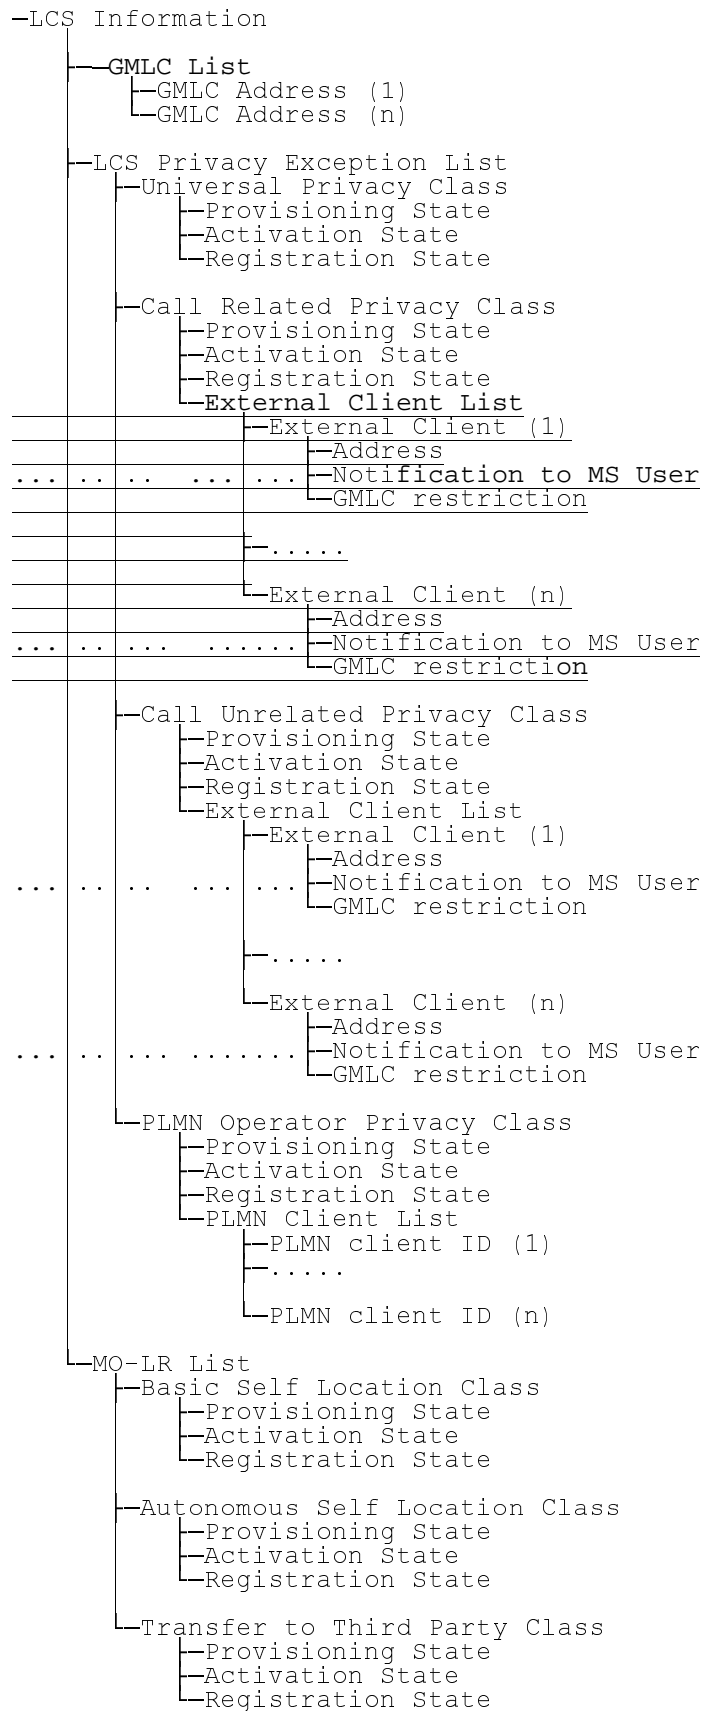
-LCS Information

-GMLC List
-GMLC Address (1)
-GMLC Address (n)

-LCS Privacy Exception List
-Universal Privacy Class
-Provisioning State
-Activation State
-Registration State

-Call Related Privacy Class
-Provisioning State
-Activation State
-Registration State
-External Client List
-External Client (1)
-Address
... .. .. ... ... -Notification to MS User
-GMLC restriction

-.....

-External Client (n)
-Address
... .. ... ...... -Notification to MS User
-GMLC restriction

-Call Unrelated Privacy Class
-Provisioning State
-Activation State
-Registration State
-External Client List
-External Client (1)
-Address
... .. .. ... ... -Notification to MS User
-GMLC restriction

-.....

-External Client (n)
-Address
... .. ... ....... -Notification to MS User
-GMLC restriction

-PLMN Operator Privacy Class
-Provisioning State
-Activation State
-Registration State
-PLMN Client List
-PLMN client ID (1)
-.....

-PLMN client ID (n)

-MO-LR List
-Basic Self Location Class
-Provisioning State
-Activation State
-Registration State

-Autonomous Self Location Class
-Provisioning State
-Activation State
-Registration State

-Transfer to Third Party Class
-Provisioning State
-Activation State
-Registration State